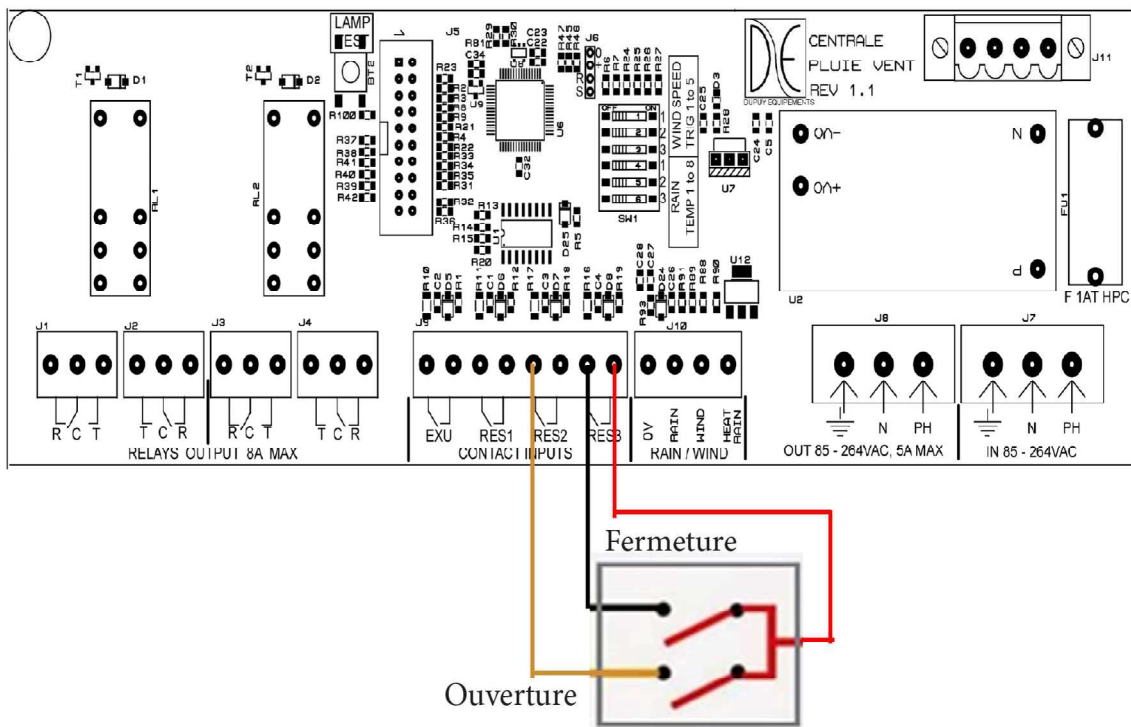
LAMP
TEST
J5
J6
CENTRALE
PLUIE VENT
REV 1.1
DUPUY EQUIPEMENTS
J11
T1 D1
T2 D2
RL1
RL2
BT2
R100
R23
R37
R38
R41
R40
R39
R42
R36
R32
R13
R14
R15
R20
U1
U9
U6
C32
D25
R5
SW1
OFF ON
WIND SPEED
TRIG 1 to 5
RAIN
TEMP 1 to 8
U7
ON-
ON+
N
P
U2
FU1
F 1AT HPC
U12
J1
J2
J3
J4
J9
J10
J8
J7
R C T
T C R
R C T
T C R
RELAYS OUTPUT 8A MAX
EXU
RES1
RES2
RES3
CONTACT INPUTS
0V
RAIN
WIND
HEAT RAIN
RAIN / WIND
N
PH
OUT 85 - 264VAC, 5A MAX
N
PH
IN 85 - 264VAC
Fermeture
Ouverture